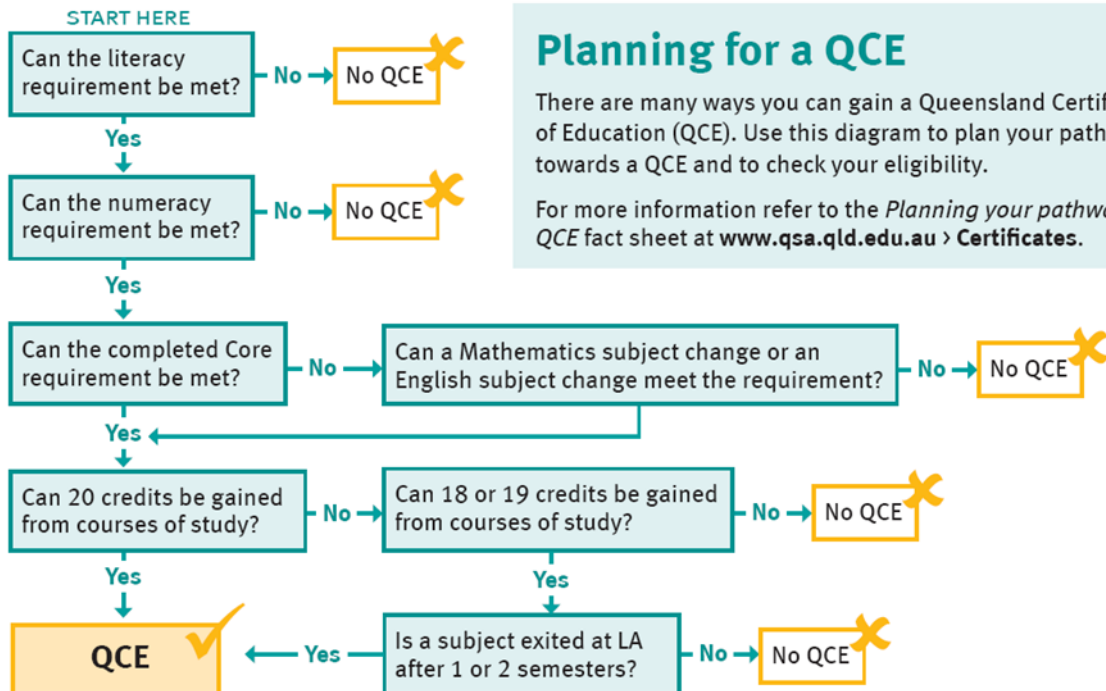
START HERE

Can the literacy requirement be met?

No

No QCE

Yes

Can the numeracy requirement be met?

No

No QCE

Yes

Can the completed Core requirement be met?

No

Can a Mathematics subject change or an English subject change meet the requirement?

No

No QCE

Yes

Can 20 credits be gained from courses of study?

No

Can 18 or 19 credits be gained from courses of study?

No

No QCE

Yes

Yes

QCE

Yes

Is a subject exited at LA after 1 or 2 semesters?

No

No QCE

Planning for a QCE

There are many ways you can gain a Queensland Certif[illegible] of Education (QCE). Use this diagram to plan your path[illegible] towards a QCE and to check your eligibility.

For more information refer to the *Planning your pathw*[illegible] *QCE* fact sheet at **www.qsa.qld.edu.au › Certificates**.